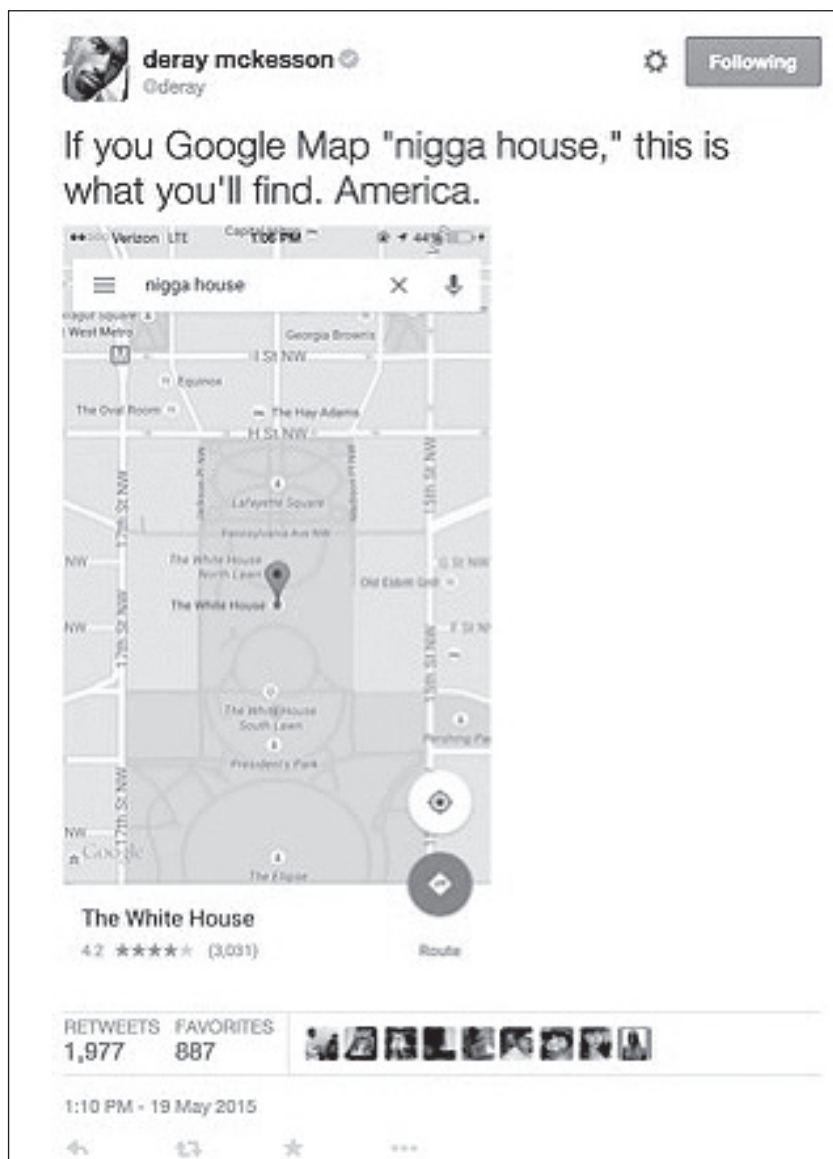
deray mckesson
@deray

Following

If you Google Map "nigga house," this is what you'll find. America.

Verizon LTE 1:06 PM 44%

nigga house

West Metro
Georgia Browns
I St NW
Equinox
The Oval Room
The Hay Adams
H St NW
Lafayette Square
Pennsylvania Ave NW
17th St NW
15th St NW
NW
The White House North Lawn
The White House
Old Ebbitt Grill
G St NW
F St NW
The White House South Lawn
President's Park
Pershing Park
The Ellipse
Google

The White House
4.2 ★★★★★ (3,031)
Route

RETWEETS 1,977
FAVORITES 887

1:10 PM - 19 May 2015